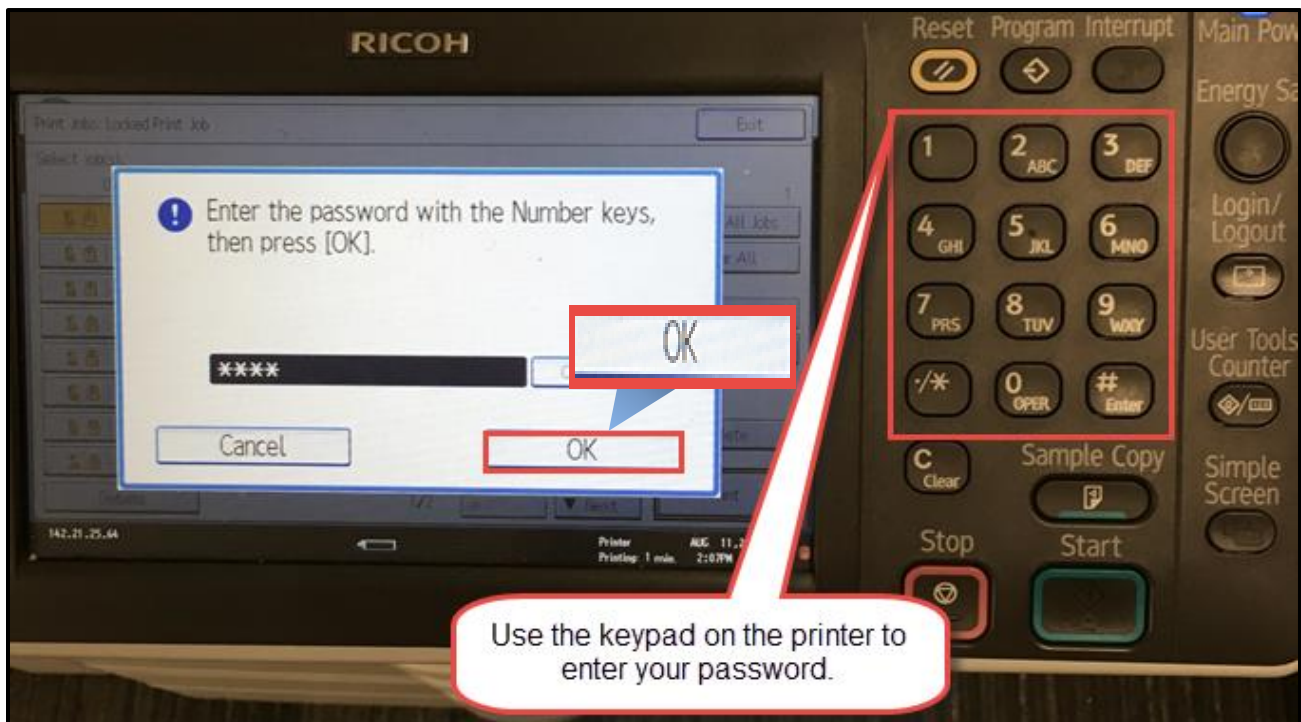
RICOH

Print Jobs: Locked Print Job

Exit

Enter the password with the Number keys, then press [OK].

****

Cancel

OK

OK

142.21.25.64

Printer Printing: 1 min.

AUG 11, 2:07PM

Reset Program Interrupt

Main Pow

Energy Sa

1
2 ABC
3 DEF
4 GHI
5 JKL
6 MNO
7 PRS
8 TUV
9 WXY
·/*
0 OPER
# Enter

Login/ Logout

User Tools Counter

C Clear

Sample Copy

Simple Screen

Stop

Start

Use the keypad on the printer to enter your password.